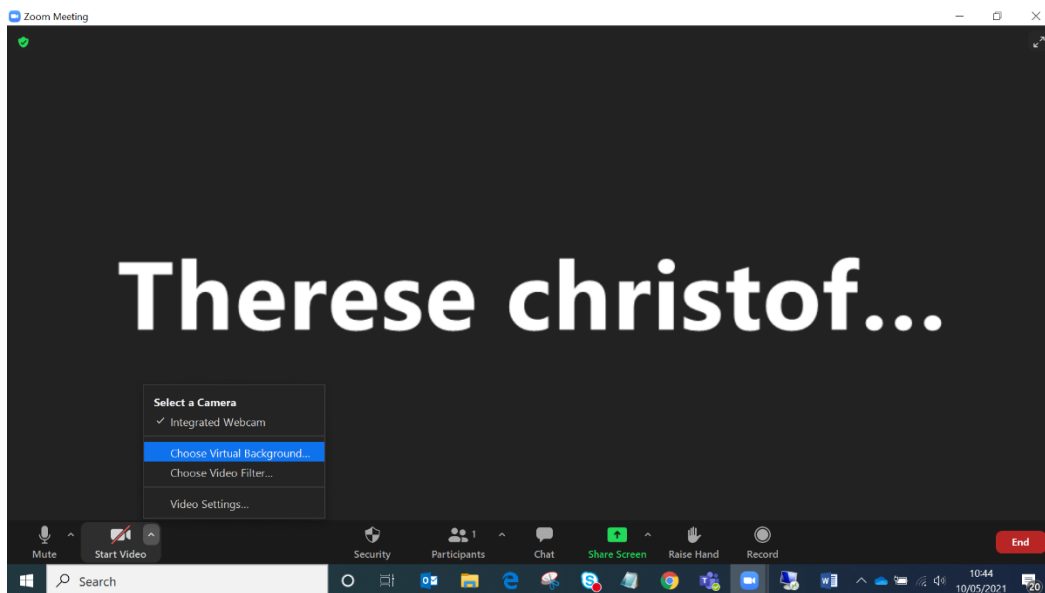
Zoom Meeting

Therese christof...

Select a Camera
✓ Integrated Webcam

Choose Virtual Background...
Choose Video Filter...

Video Settings...

Mute
Start Video
Security
1
Participants
Chat
Share Screen
Raise Hand
Record
End

Search
10:44
10/05/2021
20